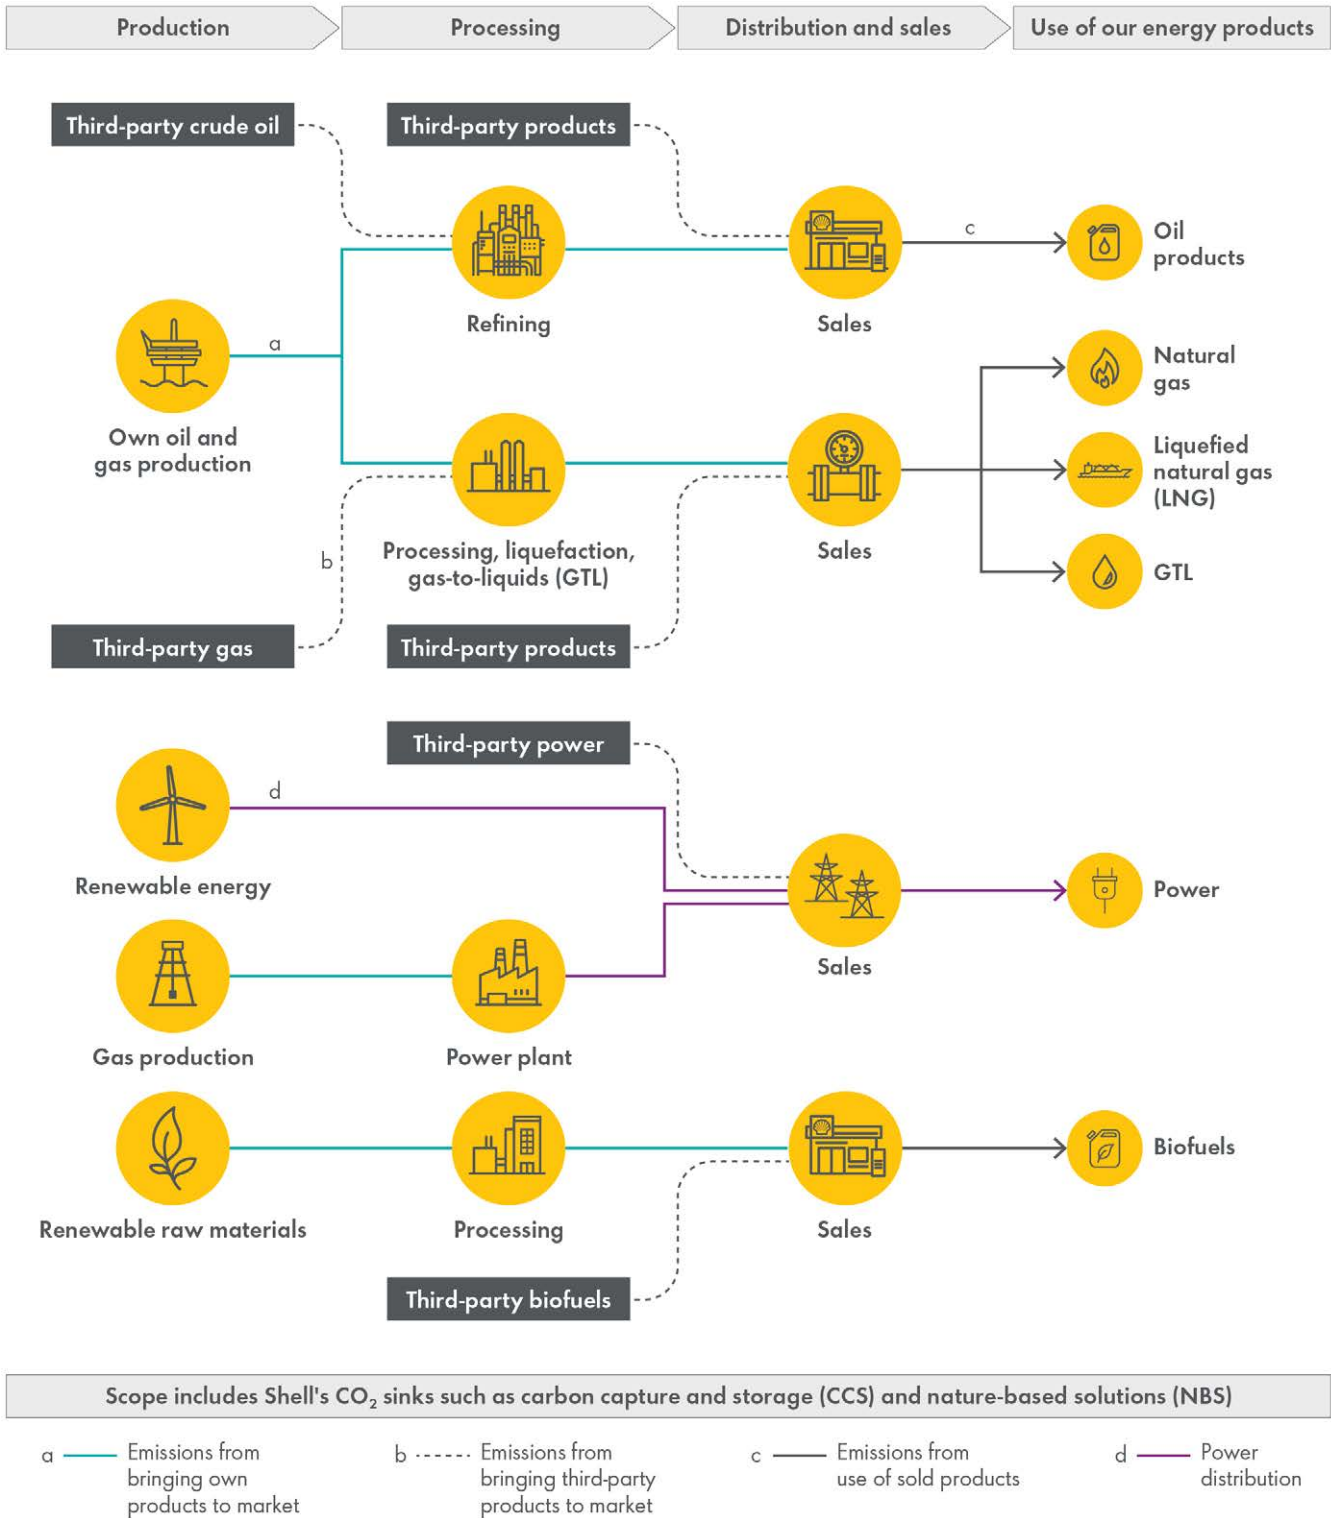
Production
Processing
Distribution and sales
Use of our energy products

Third-party crude oil
Third-party products

Own oil and gas production
a

Refining

Sales
c
Oil products

Natural gas
Liquefied natural gas (LNG)
GTL

Processing, liquefaction, gas-to-liquids (GTL)
Sales
b

Third-party gas
Third-party products

Third-party power
Renewable energy
d
Sales
Power

Gas production
Power plant

Renewable raw materials
Processing
Sales
Biofuels

Third-party biofuels

Scope includes Shell's $CO_2$ sinks such as carbon capture and storage (CCS) and nature-based solutions (NBS)

a Emissions from bringing own products to market
b Emissions from bringing third-party products to market
c Emissions from use of sold products
d Power distribution